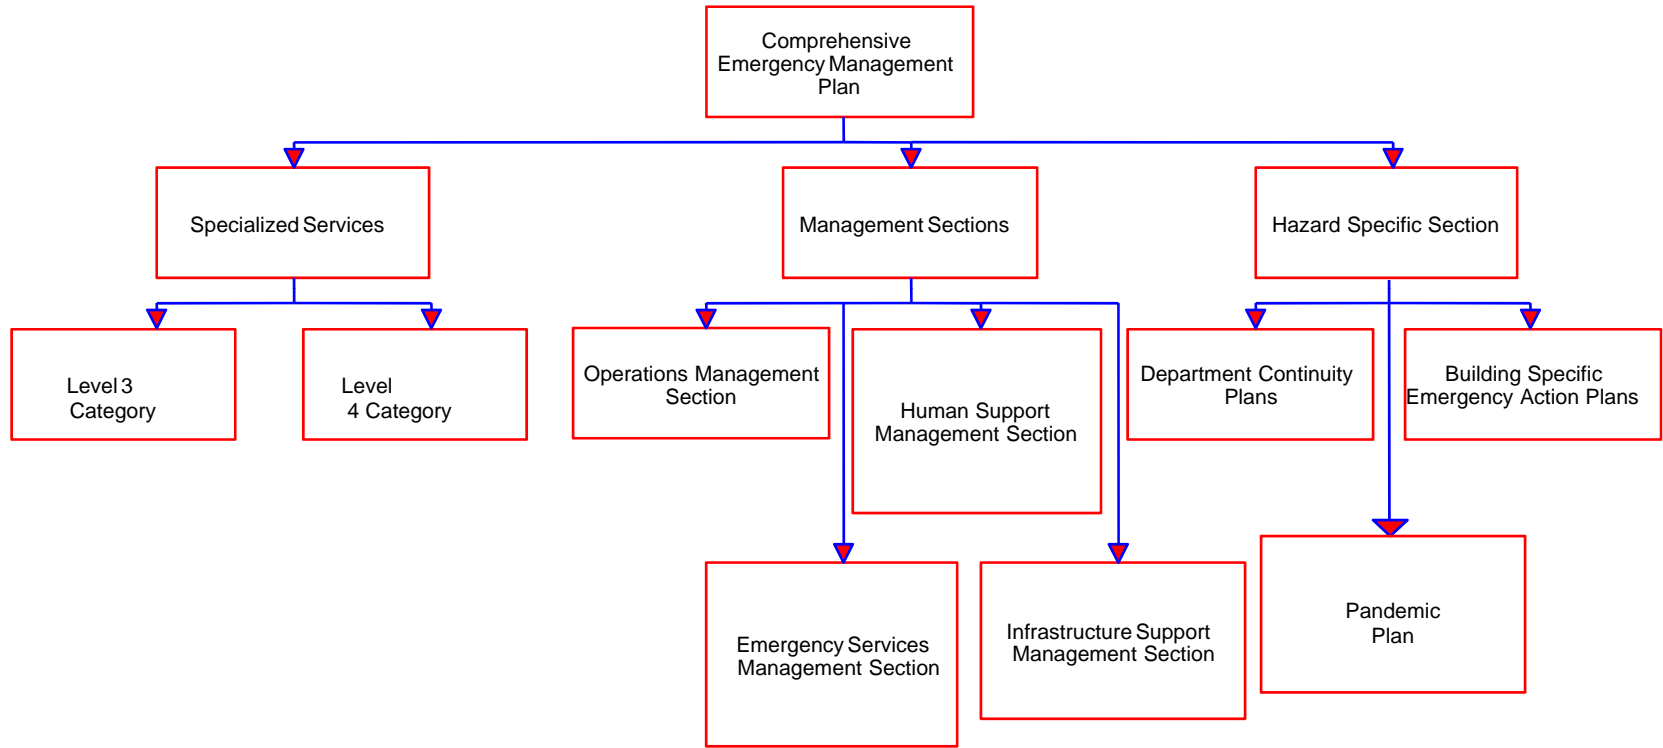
Comprehensive Emergency Management Plan

Specialized Services

Management Sections

Hazard Specific Section

Level 3 Category

Level 4 Category

Operations Management Section

Human Support Management Section

Department Continuity Plans

Building Specific Emergency Action Plans

Emergency Services Management Section

Infrastructure Support Management Section

Pandemic Plan